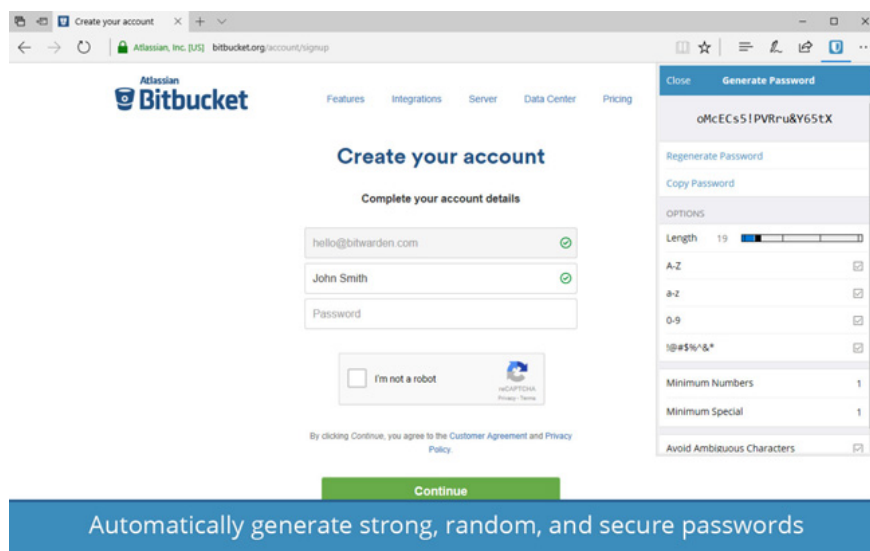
Create your account

Atlassian, Inc. [US] bitbucket.org/account/signup

Atlassian
Bitbucket

Features Integrations Server Data Center Pricing

Create your account

Complete your account details

hello@bitwarden.com

John Smith

Password

I'm not a robot

reCAPTCHA
Privacy - Terms

By clicking Continue, you agree to the Customer Agreement and Privacy Policy.

Continue

Close Generate Password

oMcECs5!PVRru&Y65tX

Regenerate Password

Copy Password

OPTIONS

Length 19

A-Z

a-z

0-9

!@#$%^&*

Minimum Numbers 1

Minimum Special 1

Avoid Ambiguous Characters

Automatically generate strong, random, and secure passwords